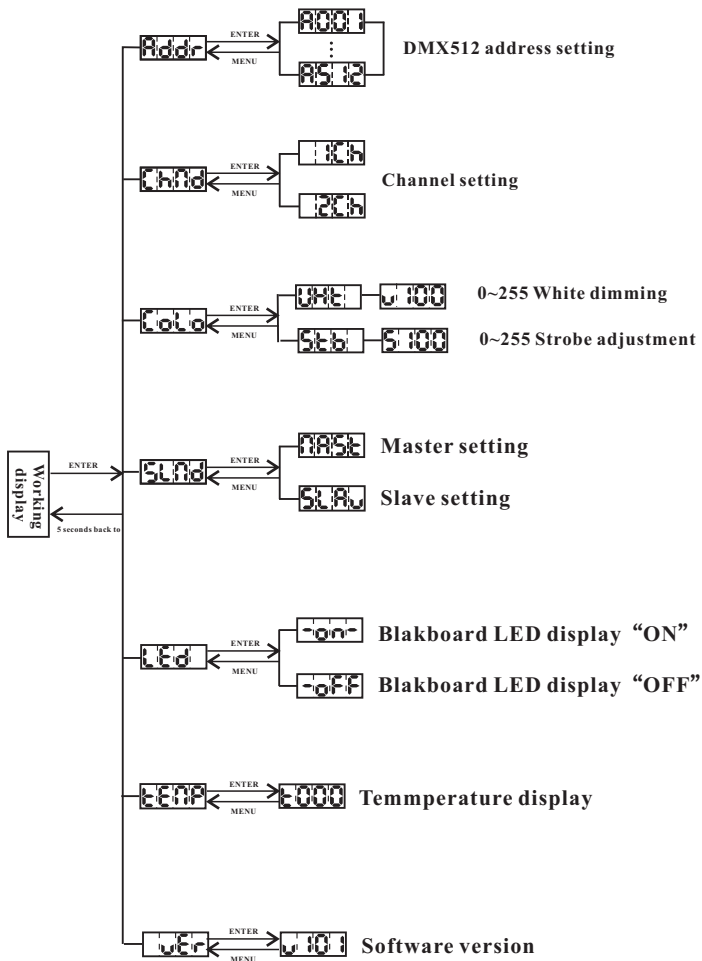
Working display

ENTER

5 seconds back to

Addr
ENTER
MENU
A001
⋮
A512
DMX512 address setting

ChNd
ENTER
MENU
1Ch
2Ch
Channel setting

CoLo
ENTER
MENU
UHt
u100
0~255 White dimming
Stb
S100
0~255 Strobe adjustment

SLNd
ENTER
MENU
NASt
Master setting
SLAu
Slave setting

LEd
ENTER
MENU
-on-
Blakboard LED display "ON"
-oFF
Blakboard LED display "OFF"

tEMP
ENTER
MENU
t000
Temmperature display

uEr
ENTER
MENU
u101
Software version